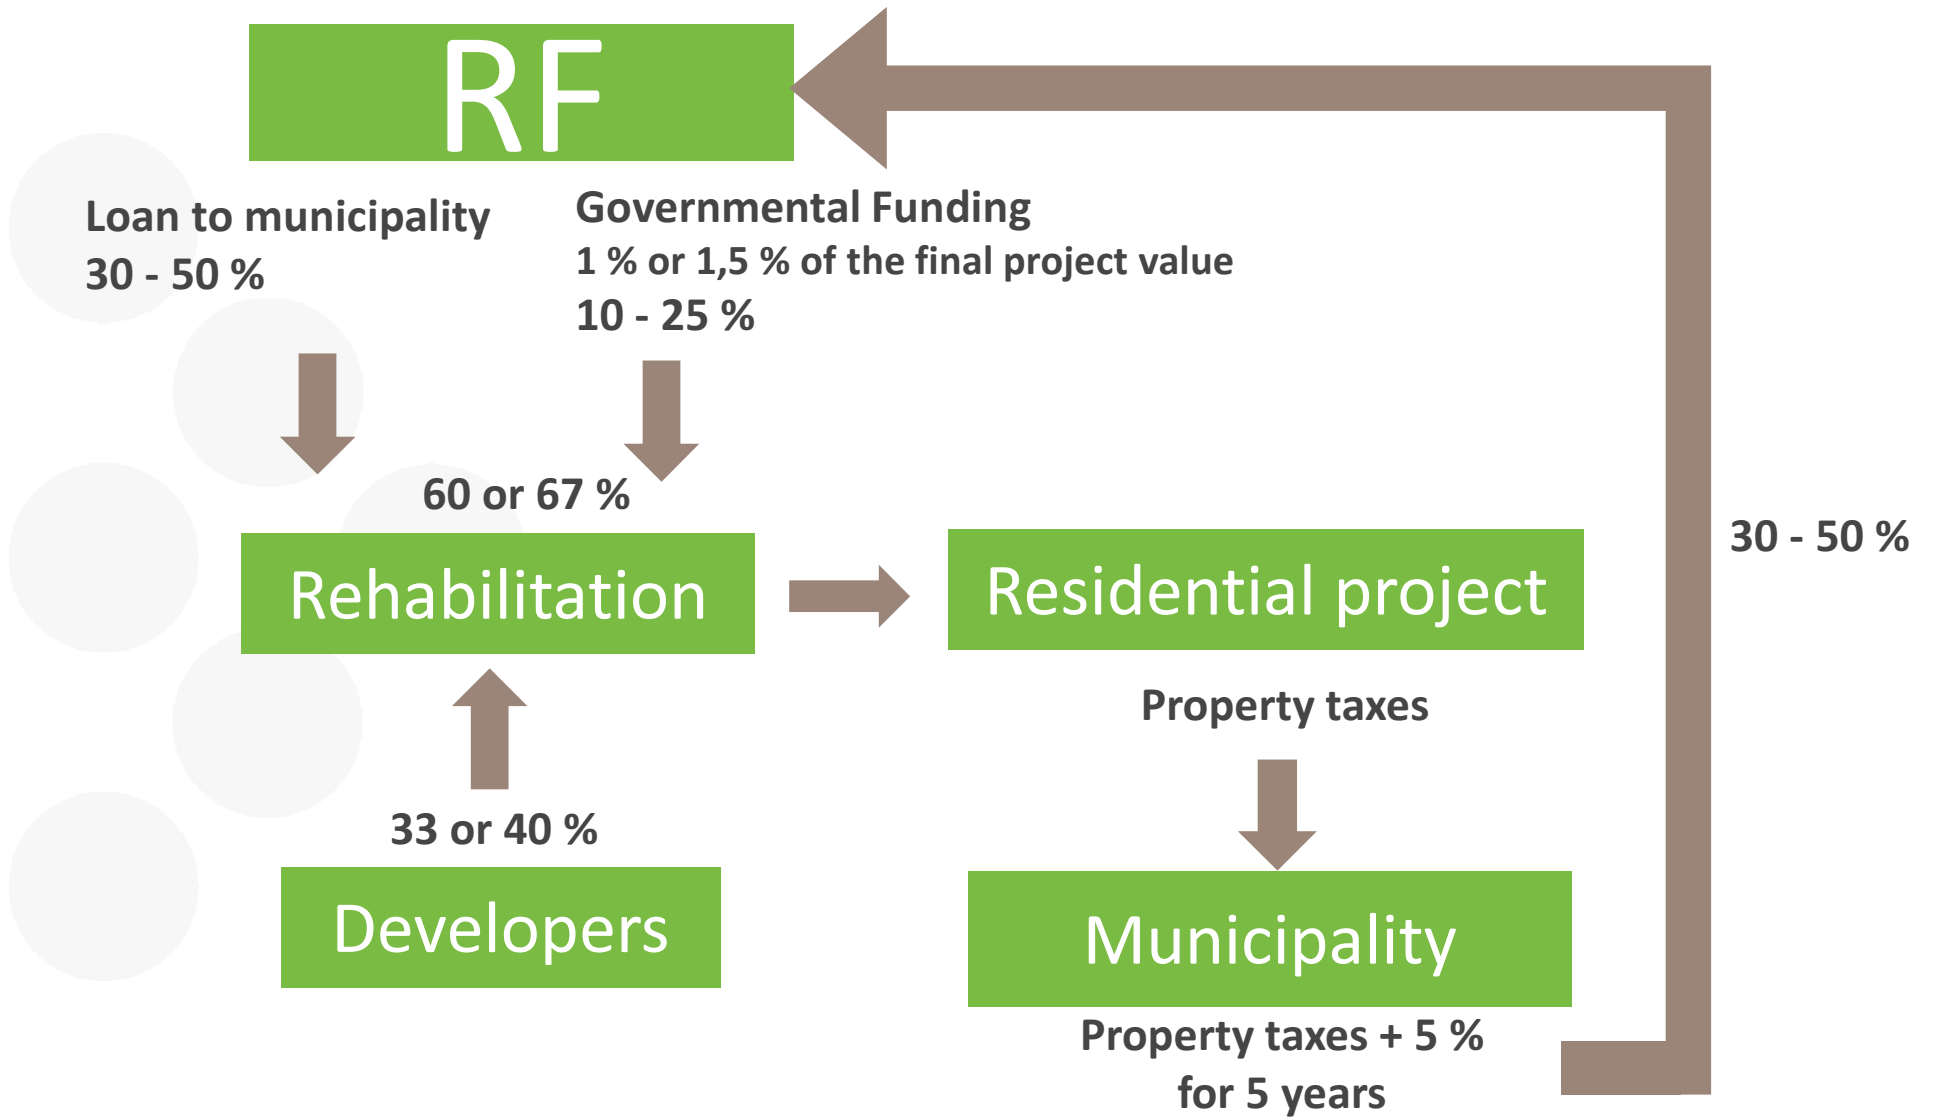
RF

Loan to municipality
30 - 50 %

Governmental Funding
1 % or 1,5 % of the final project value
10 - 25 %

30 - 50 %

60 or 67 %

Rehabilitation

Residential project

Property taxes

33 or 40 %

Developers

Municipality

Property taxes + 5 %
for 5 years